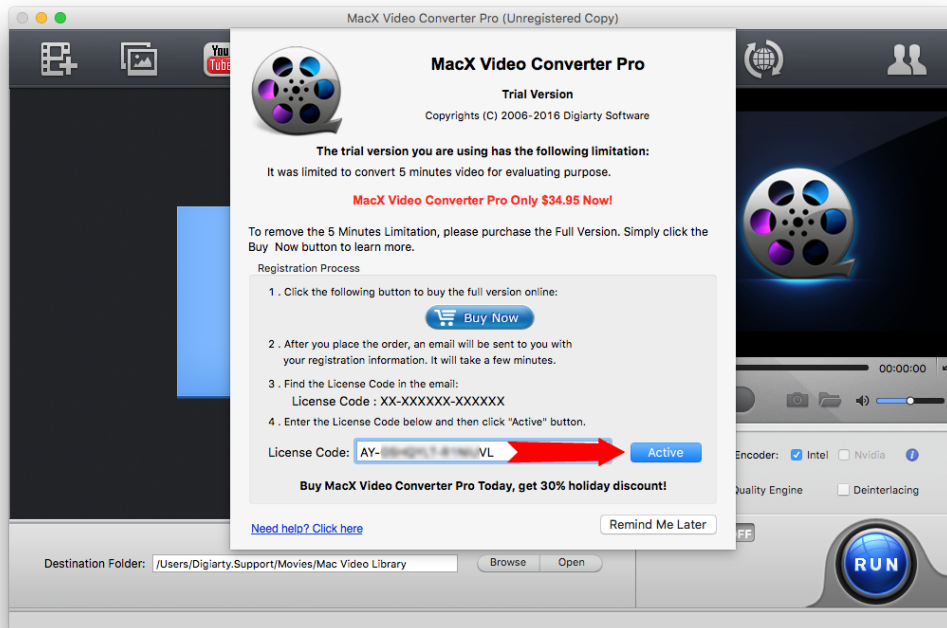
MacX Video Converter Pro (Unregistered Copy)

You Tube

MacX Video Converter Pro

Trial Version

Copyrights (C) 2006-2016 Digiarty Software

The trial version you are using has the following limitation:

It was limited to convert 5 minutes video for evaluating purpose.

MacX Video Converter Pro Only $34.95 Now!

To remove the 5 Minutes Limitation, please purchase the Full Version. Simply click the Buy Now button to learn more.

Registration Process

1 . Click the following button to buy the full version online:

Buy Now

2 . After you place the order, an email will be sent to you with your registration information. It will take a few minutes.

3 . Find the License Code in the email:

License Code : XX-XXXXXX-XXXXXX

4 . Enter the License Code below and then click "Active" button.

License Code: AY-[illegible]VL

Active

Buy MacX Video Converter Pro Today, get 30% holiday discount!

Need help? Click here

Remind Me Later

00:00:00

Encoder: Intel Nvidia

Quality Engine

Deinterlacing

FF

RUN

Destination Folder: /Users/Digiarty.Support/Movies/Mac Video Library

Browse

Open